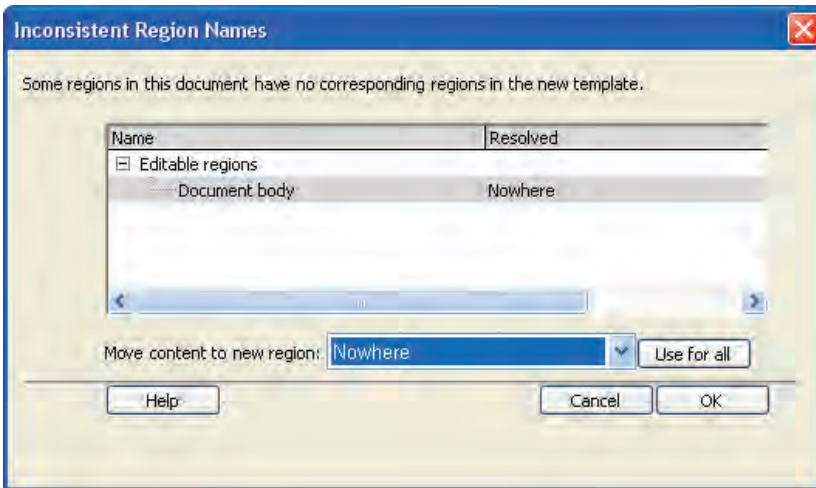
Inconsistent Region Names

Some regions in this document have no corresponding regions in the new template.

| Name | Resolved |
|---|---|
| ⊟ Editable regions | |
| Document body | Nowhere |

Move content to new region: Nowhere

Use for all

Help

Cancel

OK